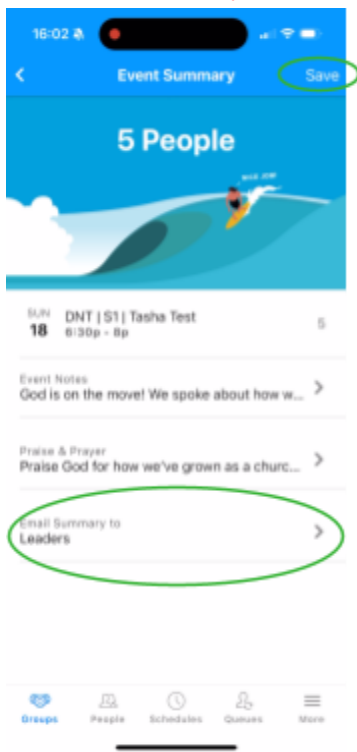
16:02

Event Summary

Save

5 People

SUN
18

DNT | S1 | Tasha Test
6:30p - 8p

5

Event Notes
God is on the move! We spoke about how w...

Praise & Prayer
Praise God for how we've grown as a churc...

Email Summary to
Leaders

Groups
People
Schedules
Queues
More